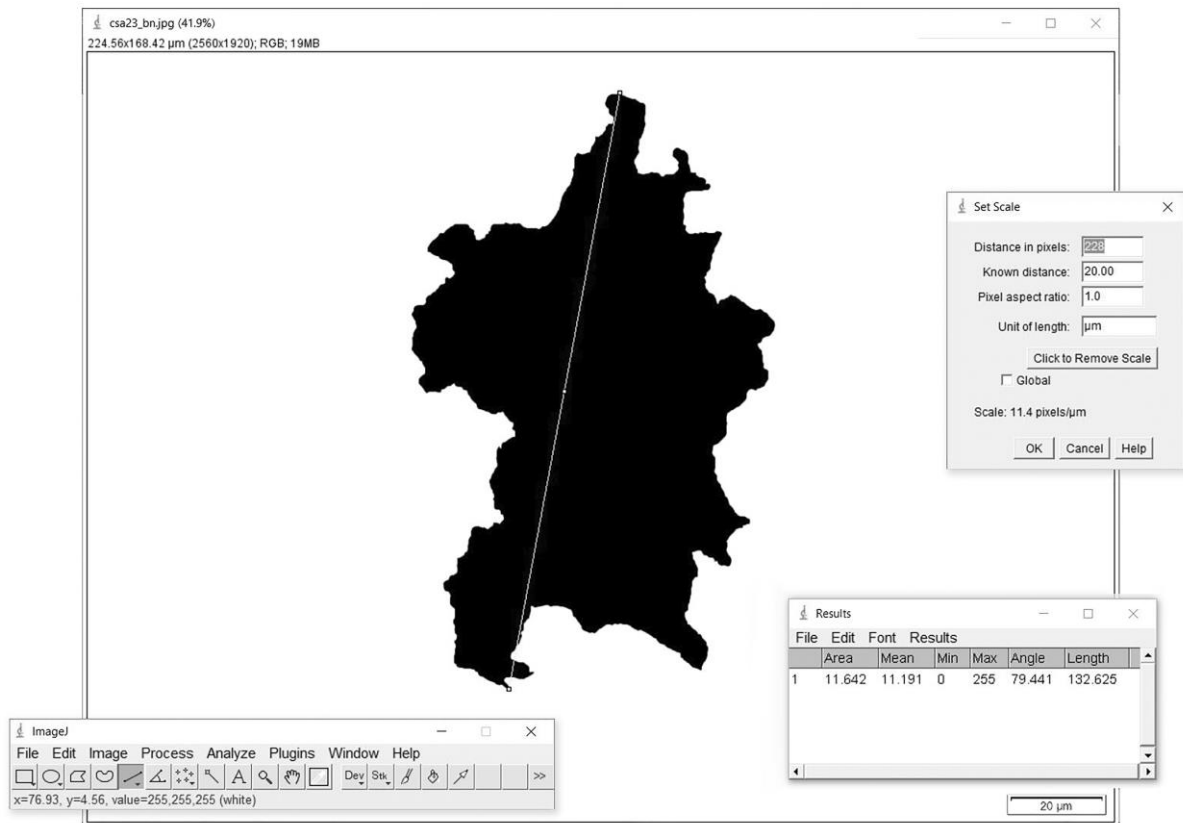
csa23_bn.jpg (41.9%)
224.56x168.42 µm (2560x1920); RGB; 19MB

Set Scale
Distance in pixels: 228
Known distance: 20.00
Pixel aspect ratio: 1.0
Unit of length: µm
Click to Remove Scale
Global
Scale: 11.4 pixels/µm
OK Cancel Help

Results
File Edit Font Results

| | Area | Mean | Min | Max | Angle | Length |
|---|---|---|---|---|---|---|
| 1 | 11.642 | 11.191 | 0 | 255 | 79.441 | 132.625 |

ImageJ
File Edit Image Process Analyze Plugins Window Help
Dev Stk >>
x=76.93, y=4.56, value=255,255,255 (white)

20 µm